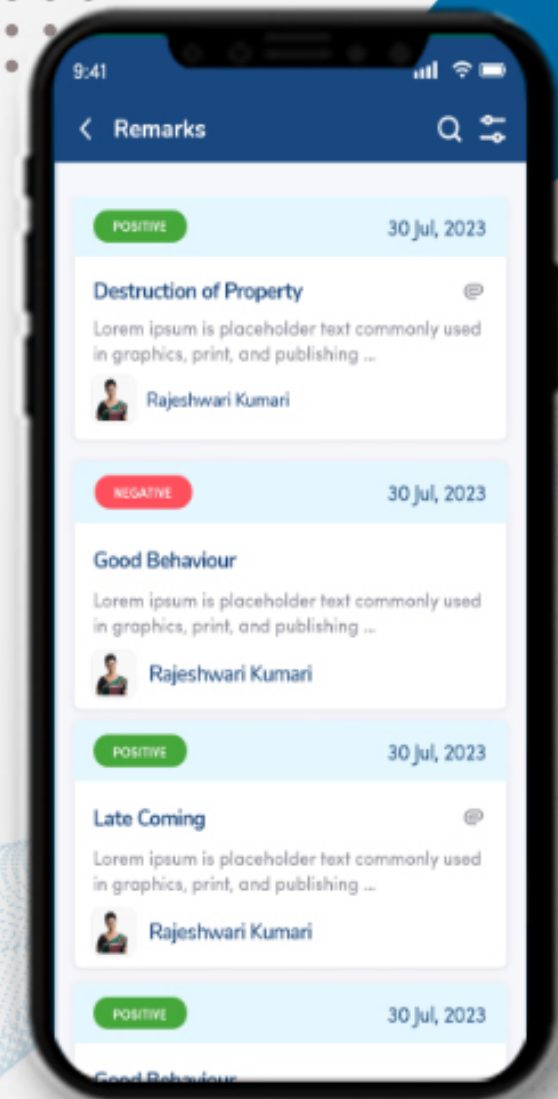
9:41

Remarks

POSITIVE
30 Jul, 2023
Destruction of Property
Lorem ipsum is placeholder text commonly used in graphics, print, and publishing ...
Rajeshwari Kumari

NEGATIVE
30 Jul, 2023
Good Behaviour
Lorem ipsum is placeholder text commonly used in graphics, print, and publishing ...
Rajeshwari Kumari

POSITIVE
30 Jul, 2023
Late Coming
Lorem ipsum is placeholder text commonly used in graphics, print, and publishing ...
Rajeshwari Kumari

POSITIVE
30 Jul, 2023
Good Behaviour